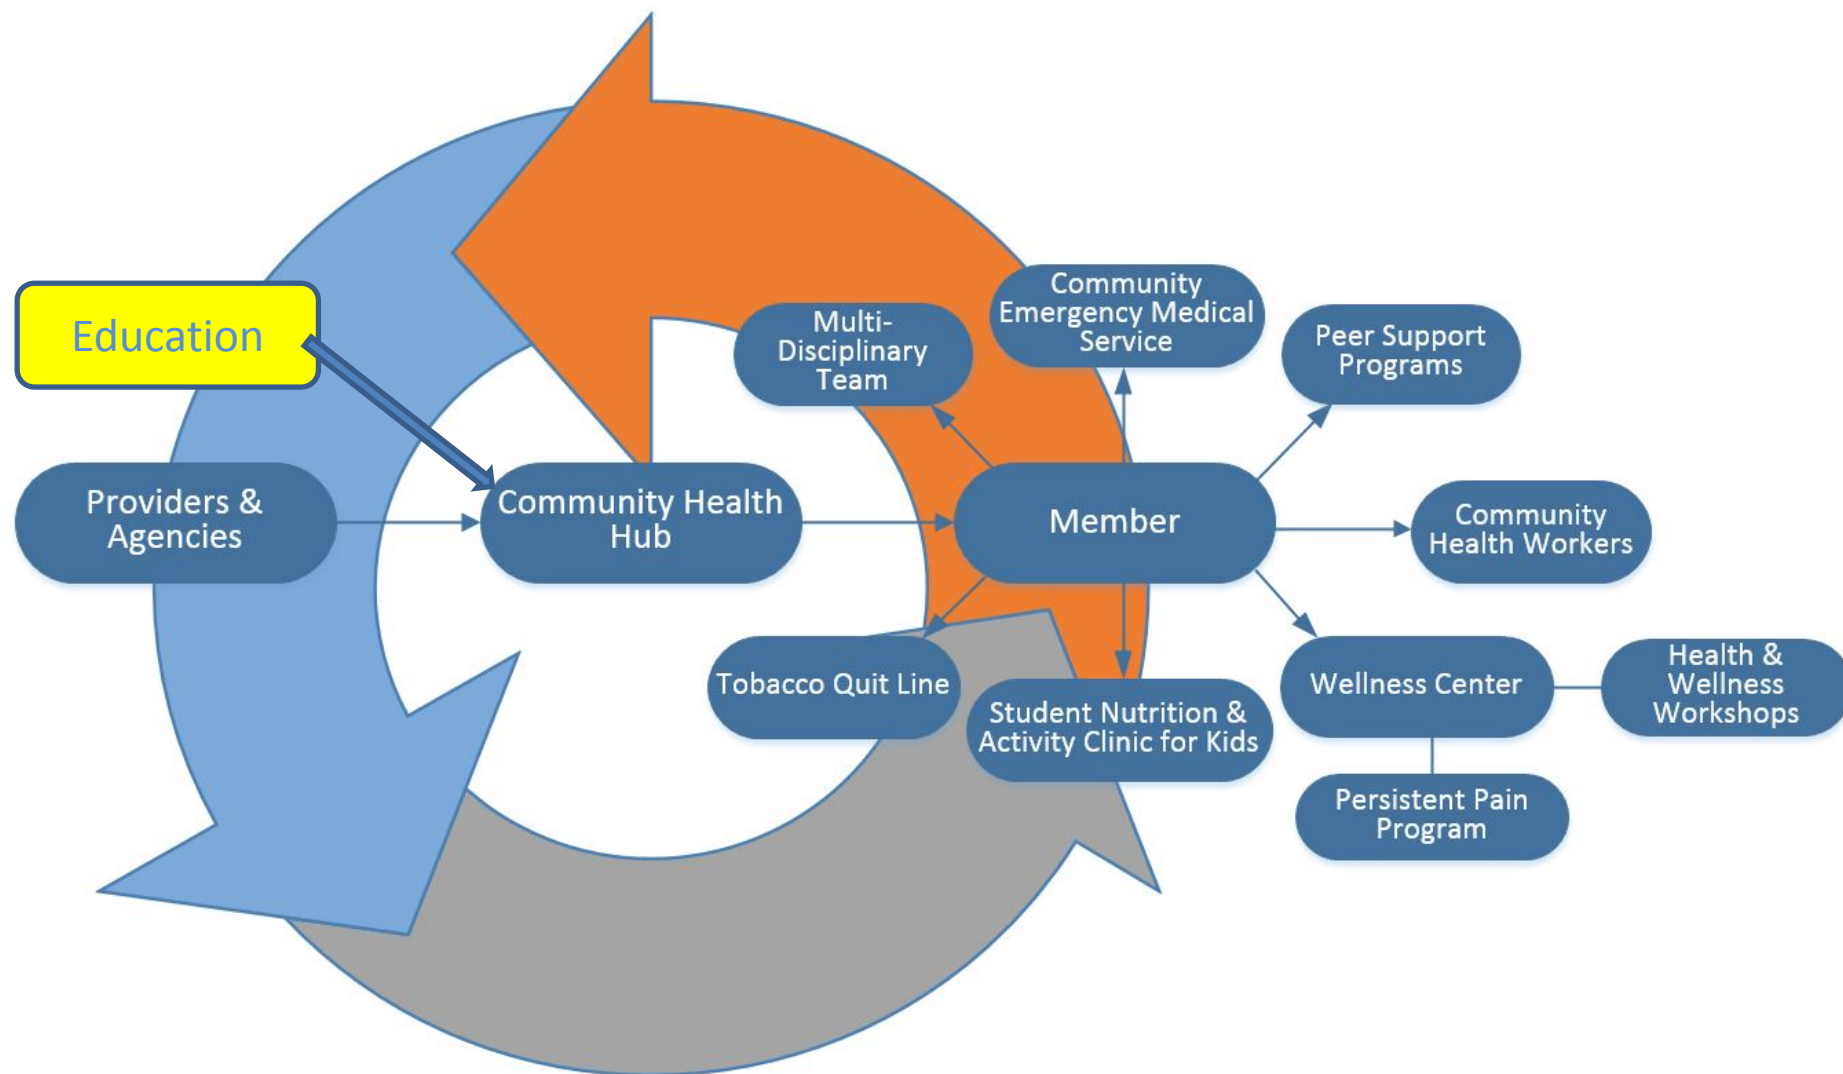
Education

Providers & Agencies

Community Health Hub

Multi-Disciplinary Team

Community Emergency Medical Service

Peer Support Programs

Member

Community Health Workers

Tobacco Quit Line

Student Nutrition & Activity Clinic for Kids

Wellness Center

Health & Wellness Workshops

Persistent Pain Program